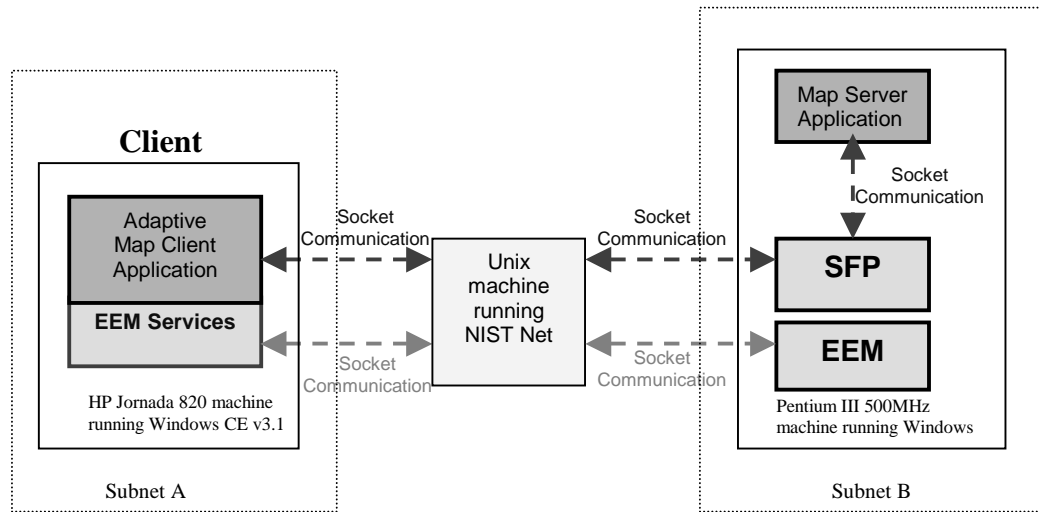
Client

Adaptive Map Client Application

EEM Services

HP Jornada 820 machine running Windows CE v3.1

Subnet A

Socket Communication

Socket Communication

Unix machine running NIST Net

Socket Communication

Socket Communication

Map Server Application

Socket Communication

SFP

EEM

Pentium III 500MHz machine running Windows

Subnet B